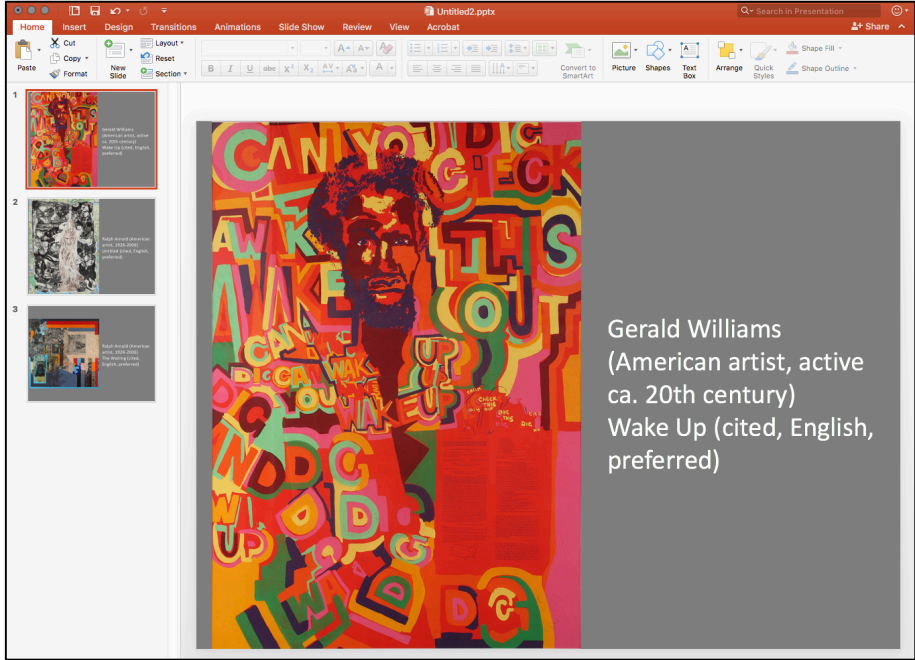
Untitled2.pptx

Search in Presentation

Home Insert Design Transitions Animations Slide Show Review View Acrobat

Share

Paste Cut Copy Format New Slide Layout Reset Section

B I U abc $X^2$ $X_2$ AV Aa A

Convert to SmartArt Picture Shapes Text Box Arrange Quick Styles Shape Fill Shape Outline

1
Gerald Williams (American artist, active ca. 20th century) Wake Up (cited, English, preferred)

2
Ralph Arnold (American artist, 1928-2006) Untitled (cited, English, preferred)

3
Ralph Arnold (American artist, 1928-2006) The Waiting (cited, English, preferred)

CAN YOU DIG CHECK AWAKE THIS WAKE OUT CAN YOU DIG WAKE UP WAKE UP DIG WAKE UP DIG

Gerald Williams (American artist, active ca. 20th century) Wake Up (cited, English, preferred)